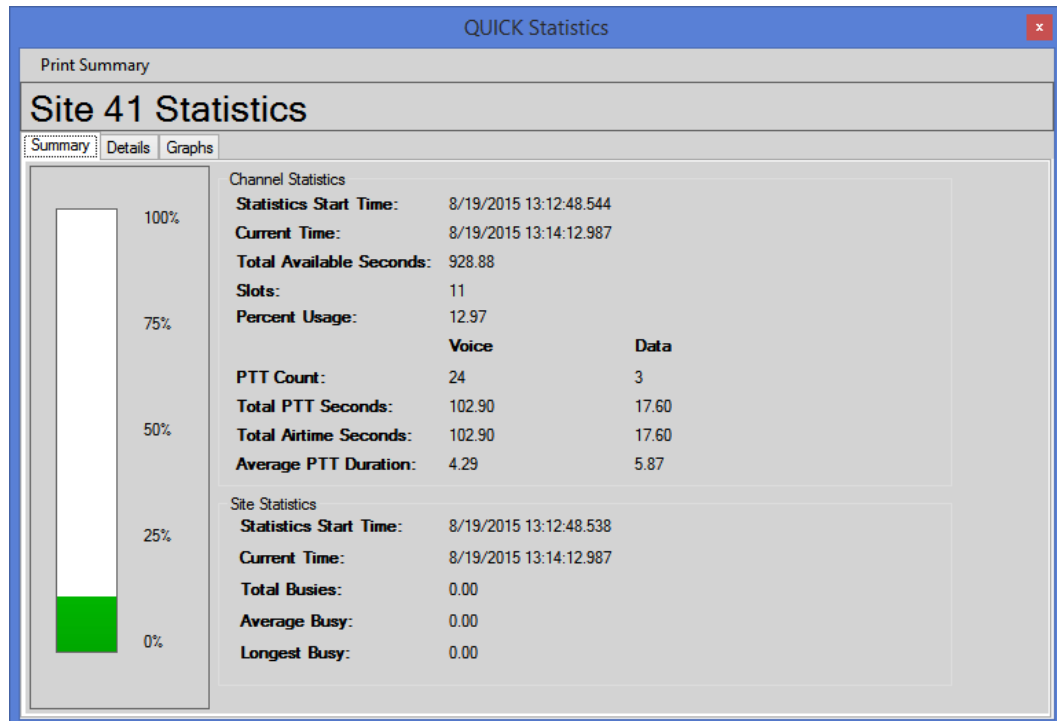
QUICK Statistics

x

Print Summary

Site 41 Statistics

Summary | Details | Graphs

100%

75%

50%

25%

0%

Channel Statistics

| | | |
|---|---|---|
| **Statistics Start Time:** | 8/19/2015 13:12:48.544 | |
| **Current Time:** | 8/19/2015 13:14:12.987 | |
| **Total Available Seconds:** | 928.88 | |
| **Slots:** | 11 | |
| **Percent Usage:** | 12.97 | |
| | **Voice** | **Data** |
| **PTT Count:** | 24 | 3 |
| **Total PTT Seconds:** | 102.90 | 17.60 |
| **Total Airtime Seconds:** | 102.90 | 17.60 |
| **Average PTT Duration:** | 4.29 | 5.87 |

Site Statistics

| | |
|---|---|
| **Statistics Start Time:** | 8/19/2015 13:12:48.538 |
| **Current Time:** | 8/19/2015 13:14:12.987 |
| **Total Busies:** | 0.00 |
| **Average Busy:** | 0.00 |
| **Longest Busy:** | 0.00 |